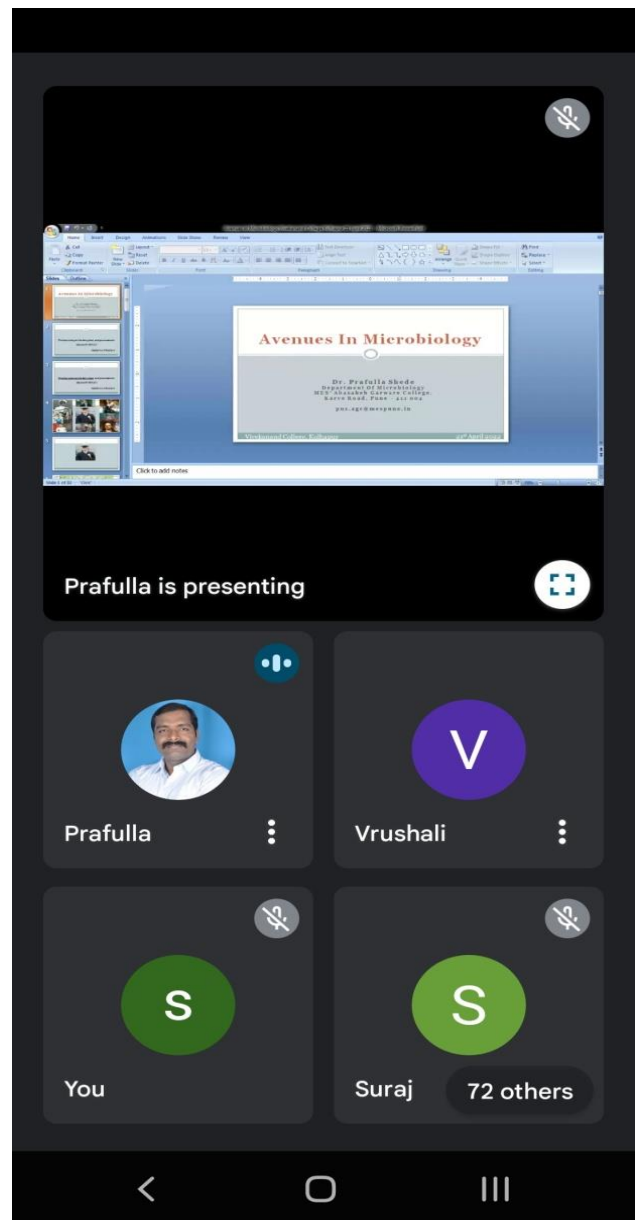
Avenues In Microbiology

Dr. Prafulla Shede
Department Of Microbiology
MES' Abasaheb Garware College,
Karve Road, Pune - 411 004
pns.agc@mespune.in

Vivekanand College, Kolhapur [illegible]

Click to add notes

Prafulla is presenting

Prafulla

V

Vrushali

S

You

S

Suraj

72 others